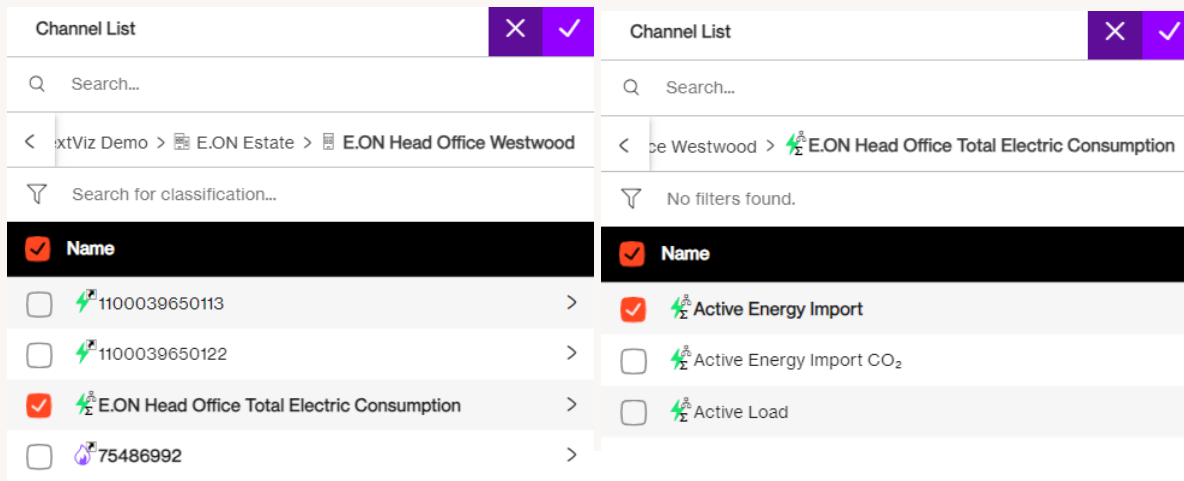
Channel List

Search...

xtViz Demo > E.ON Estate > E.ON Head Office Westwood

Search for classification...

Name

1100039650113

1100039650122

E.ON Head Office Total Electric Consumption

75486992

Channel List

Search...

ce Westwood > E.ON Head Office Total Electric Consumption

No filters found.

Name

Active Energy Import

Active Energy Import $CO_2$

Active Load